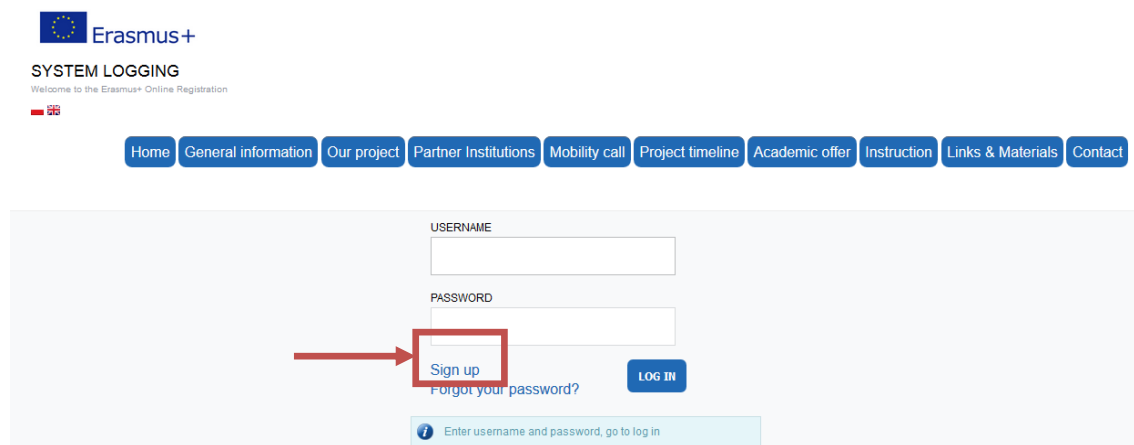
Erasmus+

SYSTEM LOGGING

Welcome to the Erasmus+ Online Registration

Home | General information | Our project | Partner Institutions | Mobility call | Project timeline | Academic offer | Instruction | Links & Materials | Contact

USERNAME

PASSWORD

Sign up

Forgot your password?

LOG IN

Enter username and password, go to log in